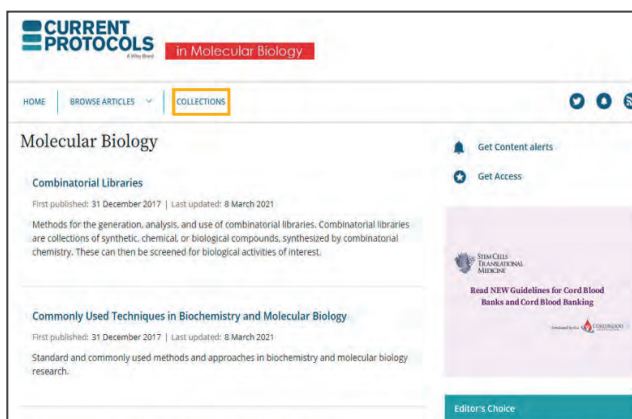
CURRENT PROTOCOLS
A Wiley Brand
in Molecular Biology

HOME | BROWSE ARTICLES | COLLECTIONS

Molecular Biology

Combinatorial Libraries

First published: 31 December 2017 | Last updated: 8 March 2021

Methods for the generation, analysis, and use of combinatorial libraries. Combinatorial libraries are collections of synthetic, chemical, or biological compounds, synthesized by combinatorial chemistry. These can then be screened for biological activities of interest.

Commonly Used Techniques in Biochemistry and Molecular Biology

First published: 31 December 2017 | Last updated: 8 March 2021

Standard and commonly used methods and approaches in biochemistry and molecular biology research.

Get Content alerts

Get Access

Stem Cells Translational Medicine

Read NEW Guidelines for Cord Blood Banks and Cord Blood Banking

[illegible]

Editor's Choice